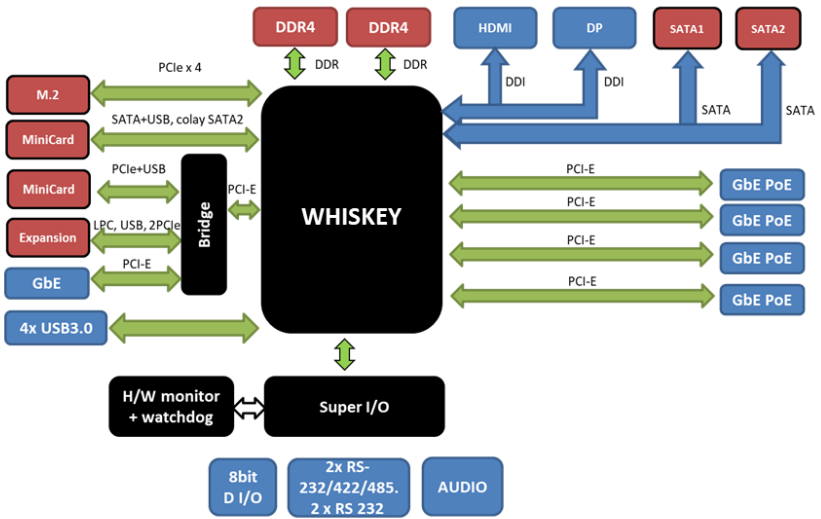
DDR4
DDR4
HDMI
DP
SATA1
SATA2
DDR
DDR
DDI
DDI
SATA
SATA
M.2
PCIe x 4
MiniCard
SATA+USB, colay SATA2
MiniCard
PCIe+USB
Bridge
PCI-E
Expansion
LPC, USB, 2PCIe
GbE
PCI-E
WHISKEY
PCI-E
GbE PoE
PCI-E
GbE PoE
PCI-E
GbE PoE
PCI-E
GbE PoE
4x USB3.0
H/W monitor + watchdog
Super I/O
8bit D I/O
2x RS-232/422/485. 2 x RS 232
AUDIO